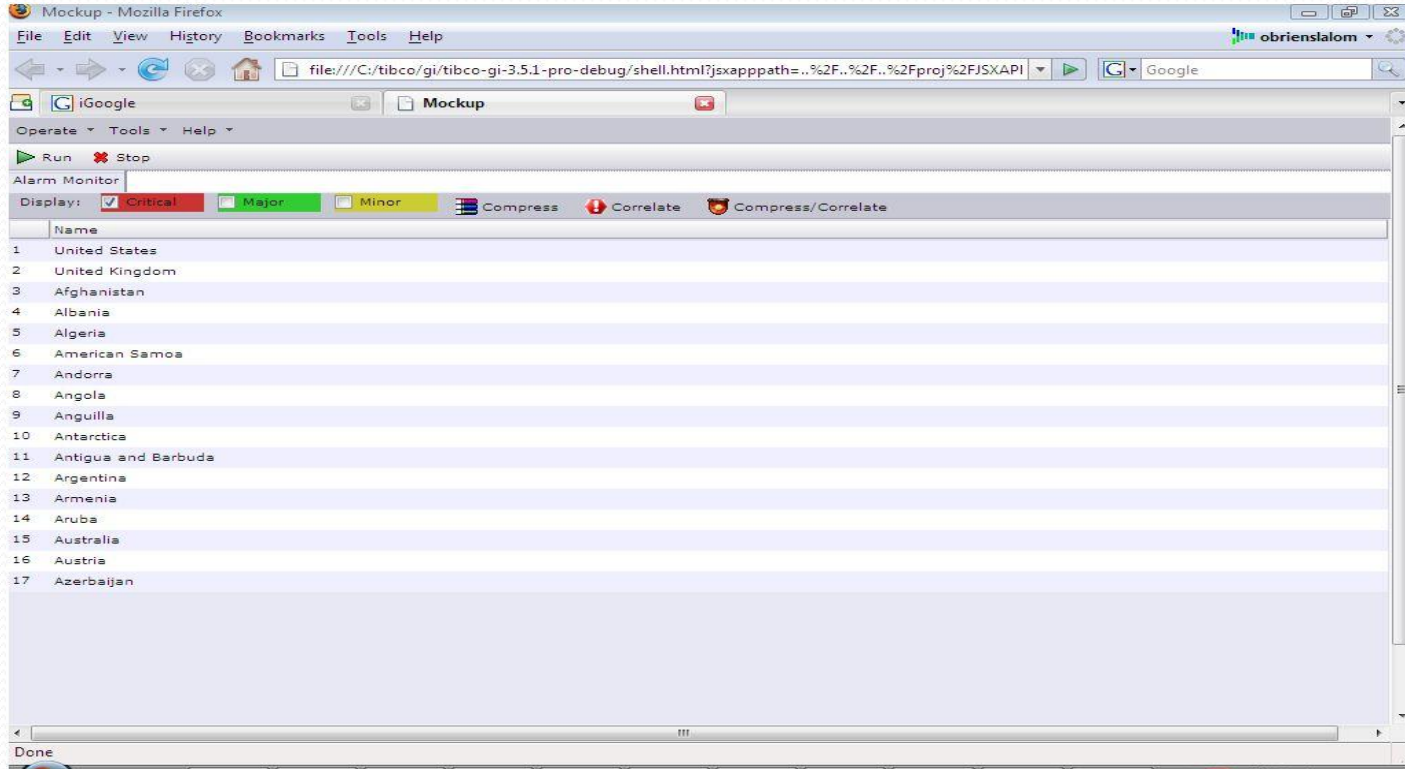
Mockup - Mozilla Firefox

File Edit View History Bookmarks Tools Help

obrienslalom

file:///C:/tibco/gi/tibco-gi-3.5.1-pro-debug/shell.html?jsxapppath=..%2F..%2F..%2Fproj%2FJSXAPI

Google

iGoogle

Mockup

Operate Tools Help

Run Stop

Alarm Monitor

Display: Critical Major Minor Compress Correlate Compress/Correlate

| | Name |
|---|---|
| 1 | United States |
| 2 | United Kingdom |
| 3 | Afghanistan |
| 4 | Albania |
| 5 | Algeria |
| 6 | American Samoa |
| 7 | Andorra |
| 8 | Angola |
| 9 | Anguilla |
| 10 | Antarctica |
| 11 | Antigua and Barbuda |
| 12 | Argentina |
| 13 | Armenia |
| 14 | Aruba |
| 15 | Australia |
| 16 | Austria |
| 17 | Azerbaijan |

Done